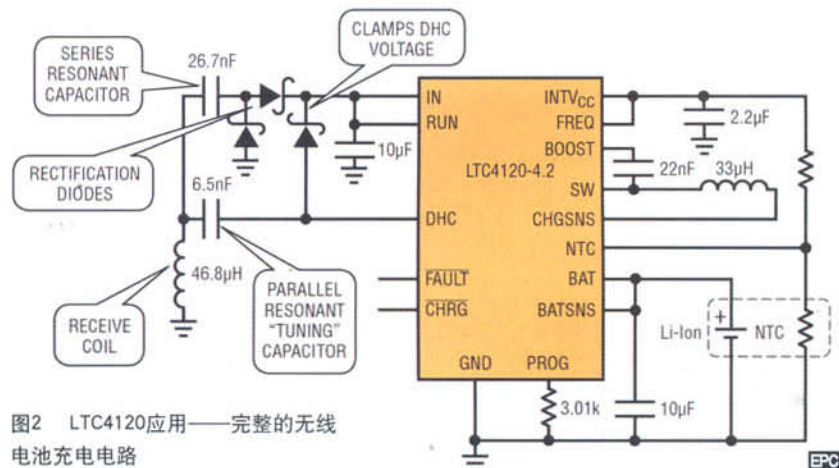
SERIES RESONANT CAPACITOR

26.7nF

CLAMPS DHC VOLTAGE

RECTIFICATION DIODES

6.5nF

46.8μH

RECEIVE COIL

PARALLEL RESONANT "TUNING" CAPACITOR

10μF

IN
RUN
LTC4120-4.2
DHC
$\overline{FAULT}$
$\overline{CHRG}$
GND
PROG
$INTV_{CC}$
FREQ
BOOST
SW
CHGSNS
NTC
BAT
BATSNS

2.2μF

22nF

33μH

Li-Ion

NTC

3.01k

10μF

图2 LTC4120应用——完整的无线电池充电电路

EPC